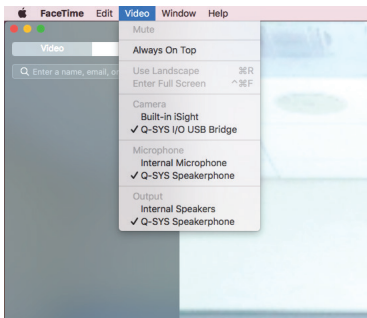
FaceTime Edit Video Window Help

Video

Enter a name, email, or

Mute

Always On Top

Use Landscape ⌘R
Enter Full Screen ^⌘F

Camera
Built-in iSight
✓ Q-SYS I/O USB Bridge

Microphone
Internal Microphone
✓ Q-SYS Speakerphone

Output
Internal Speakers
✓ Q-SYS Speakerphone